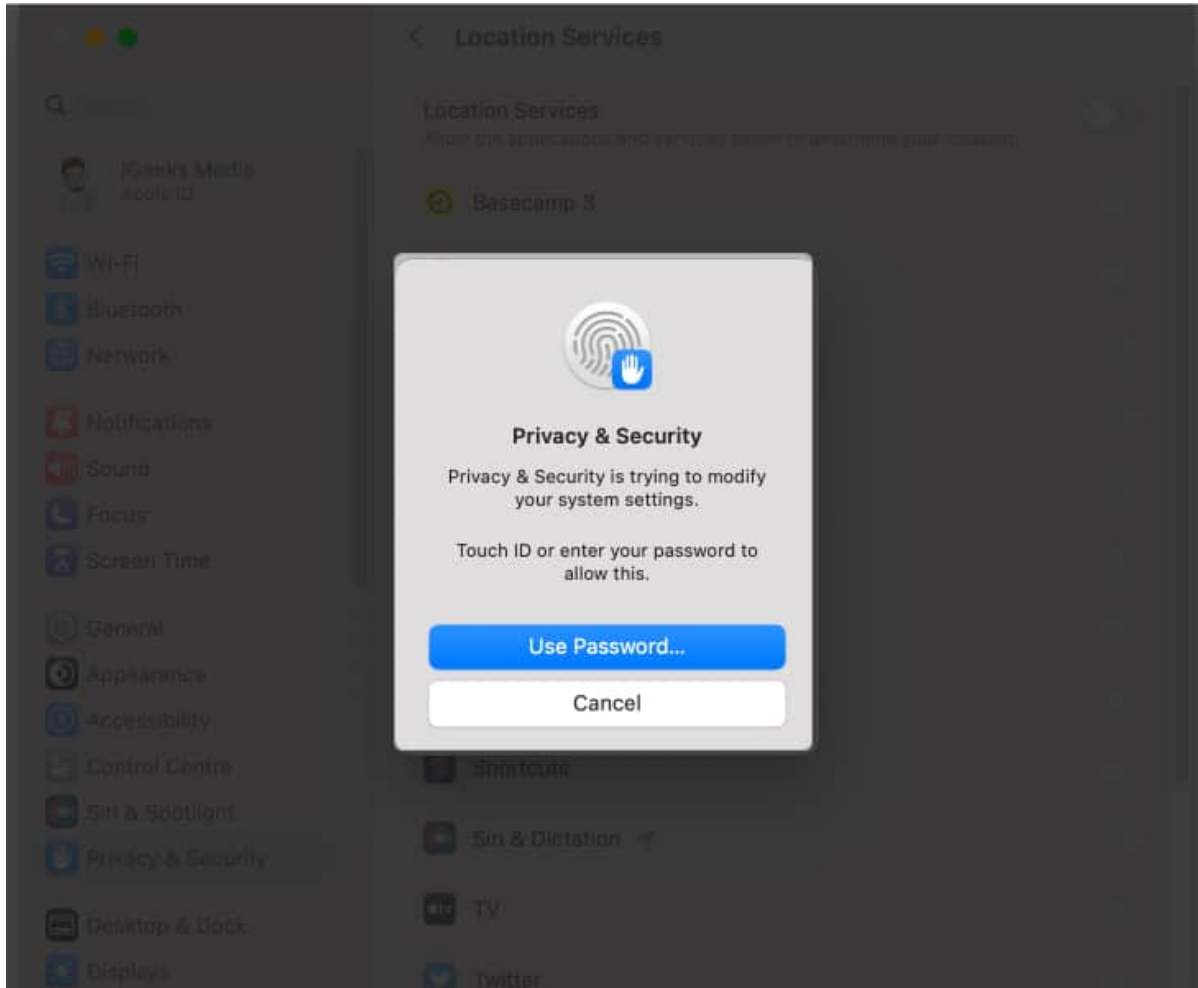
Location Services

Search

iGeeks Media
Apple ID

Wi-Fi
Bluetooth
Network

Notifications
Sound
Focus
Screen Time

General
Appearance
Accessibility
Control Centre
Siri & Spotlight
Privacy & Security

Desktop & Dock
Displays

Location Services
Allow the applications and services below to determine your location.

Basecamp 3

Privacy & Security

Privacy & Security is trying to modify your system settings.

Touch ID or enter your password to allow this.

Use Password...

Cancel

Shortcuts

Siri & Dictation

TV

Twitter